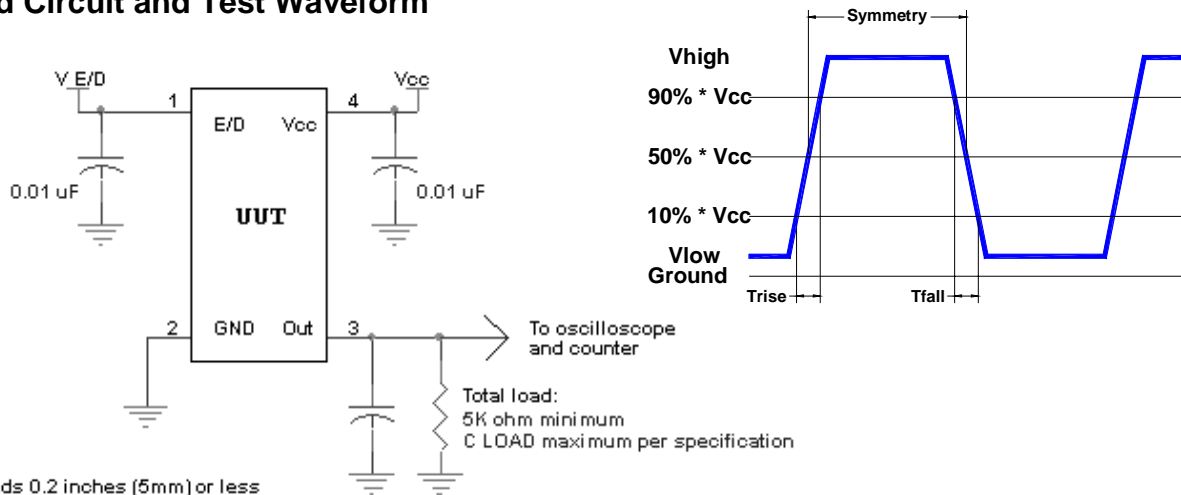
d Circuit and Test Waveform

V E/D

Vcc

1

4

E/D

Vcc

0.01 uF

UUT

0.01 uF

2

GND

Out

3

To oscilloscope and counter

Total load:
5K ohm minimum
C LOAD maximum per specification

ds 0.2 inches (5mm) or less

Symmetry

Vhigh

90% * Vcc

50% * Vcc

10% * Vcc

Vlow

Ground

Trise

Tfall